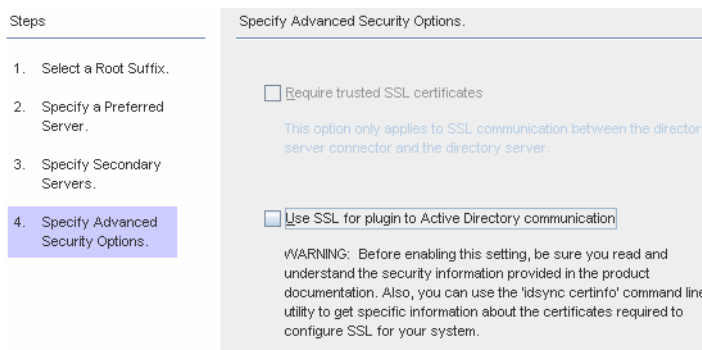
Steps

1. Select a Root Suffix.

2. Specify a Preferred Server.

3. Specify Secondary Servers.

4. Specify Advanced Security Options.

Specify Advanced Security Options.

Require trusted SSL certificates

This option only applies to SSL communication between the director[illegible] server connector and the directory server.

Use SSL for plugin to Active Directory communication

WARNING: Before enabling this setting, be sure you read and understand the security information provided in the product documentation. Also, you can use the 'idsync certinfo' command line utility to get specific information about the certificates required to configure SSL for your system.